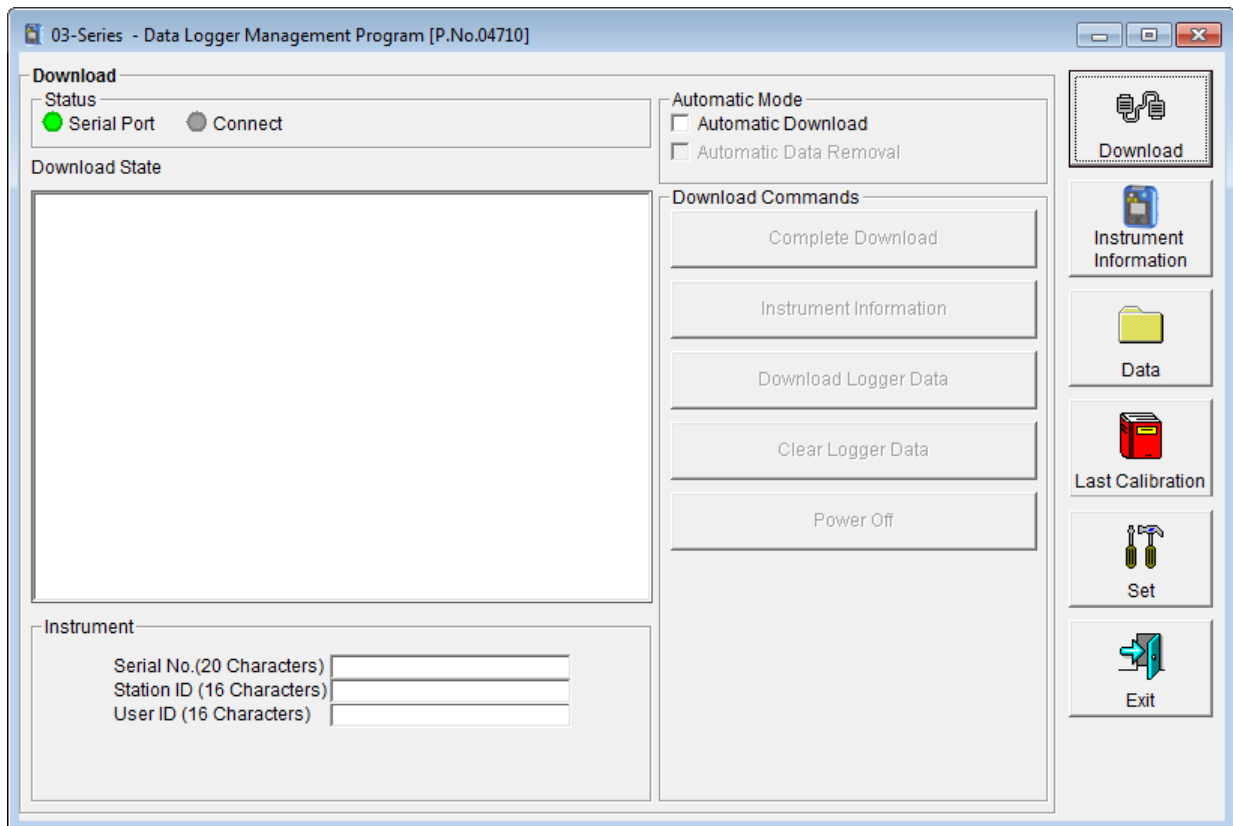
03-Series - Data Logger Management Program [P.No.04710]

Download

Status

Serial Port Connect

Download State

Automatic Mode

Automatic Download

Automatic Data Removal

Download Commands

Complete Download

Instrument Information

Download Logger Data

Clear Logger Data

Power Off

Instrument

Serial No.(20 Characters)

Station ID (16 Characters)

User ID (16 Characters)

Download

Instrument Information

Data

Last Calibration

Set

Exit